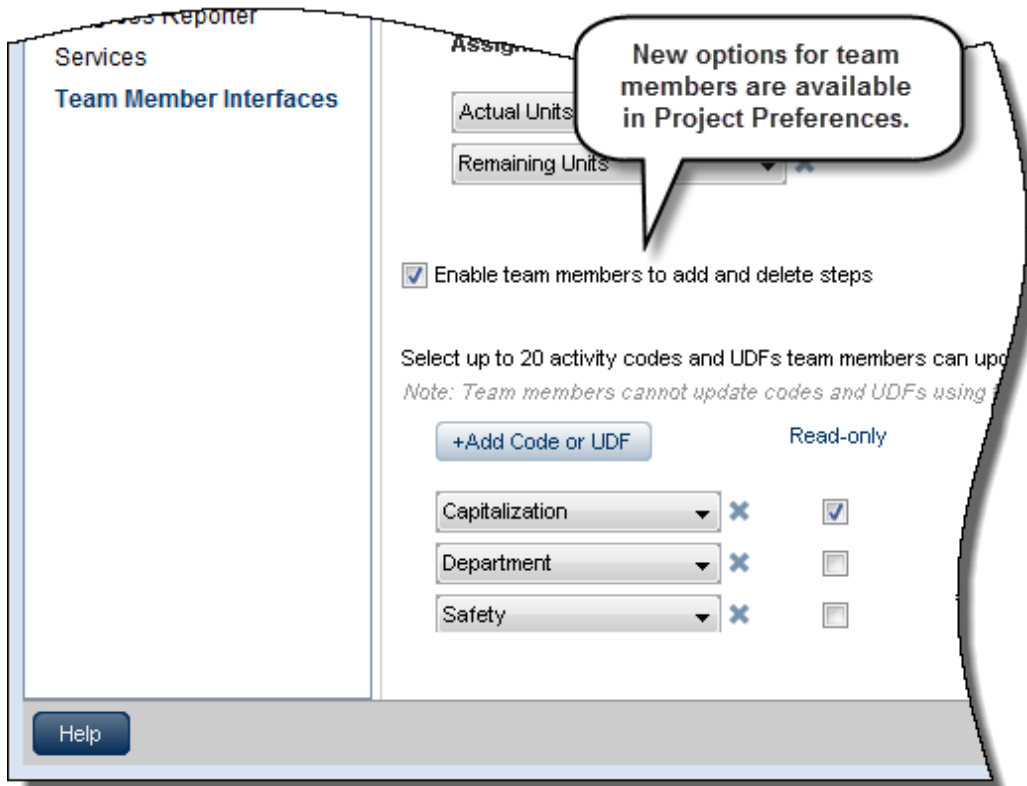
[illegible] Reporter
Services
Team Member Interfaces

Assig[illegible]

New options for team members are available in Project Preferences.

Actual Units
Remaining Units

Enable team members to add and delete steps

Select up to 20 activity codes and UDFs team members can upd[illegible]
Note: Team members cannot update codes and UDFs using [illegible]

+Add Code or UDF
Read-only

Capitalization
Department
Safety

Help